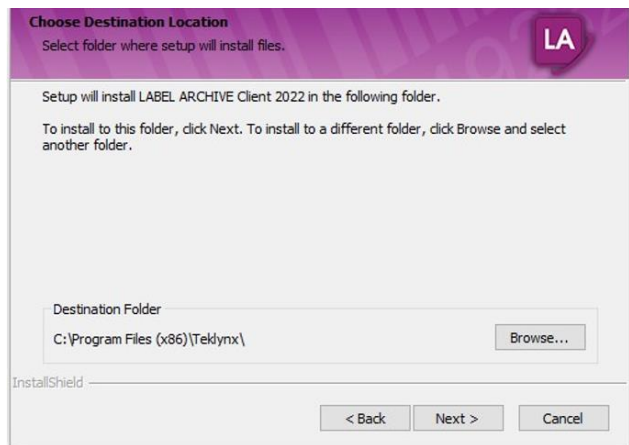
Choose Destination Location
Select folder where setup will install files.

LA

Setup will install LABEL ARCHIVE Client 2022 in the following folder.

To install to this folder, click Next. To install to a different folder, click Browse and select another folder.

Destination Folder
C:\Program Files (x86)\Teklynx\

Browse...

InstallShield

< Back
Next >
Cancel